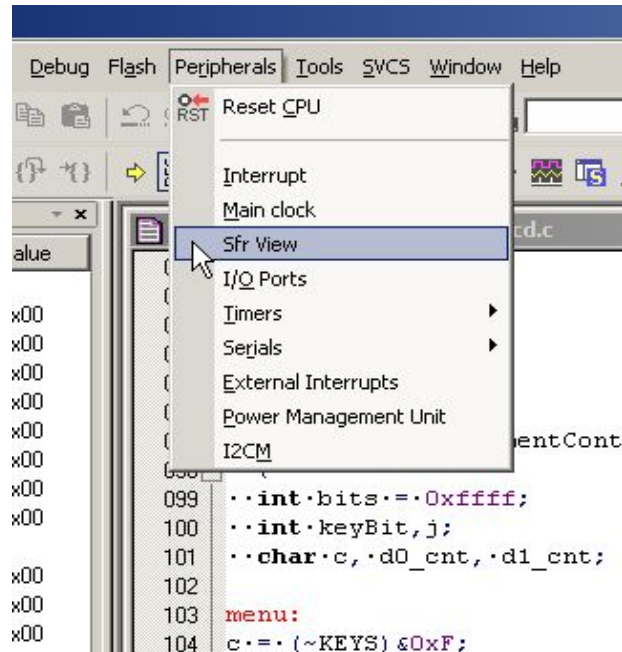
Debug Flash Peripherals Tools SVCS Window Help

RST Reset CPU

Interrupt
Main clock
Sfr View
I/O Ports
Timers
Serials
External Interrupts
Power Management Unit
I2CM

alue

x00
x00
x00
x00
x00
x00
x00
x00

x00
x00
x00

cd.c

entCont

099 ··int·bits·=·0xffff;
100 ··int·keyBit,j;
101 ··char·c,·d0_cnt,·d1_cnt;
102
103 menu:
104 c·=·(~KEYS)&0xF;